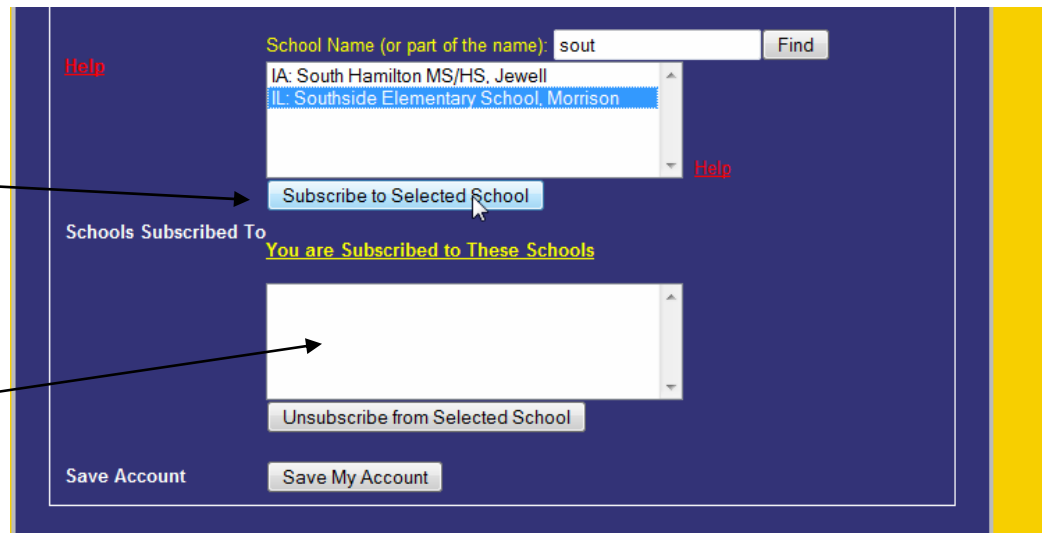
Help

School Name (or part of the name): sout Find

IA: South Hamilton MS/HS, Jewell
IL: Southside Elementary School, Morrison

Help

Subscribe to Selected School

Schools Subscribed To

You are Subscribed to These Schools

Unsubscribe from Selected School

Save Account

Save My Account